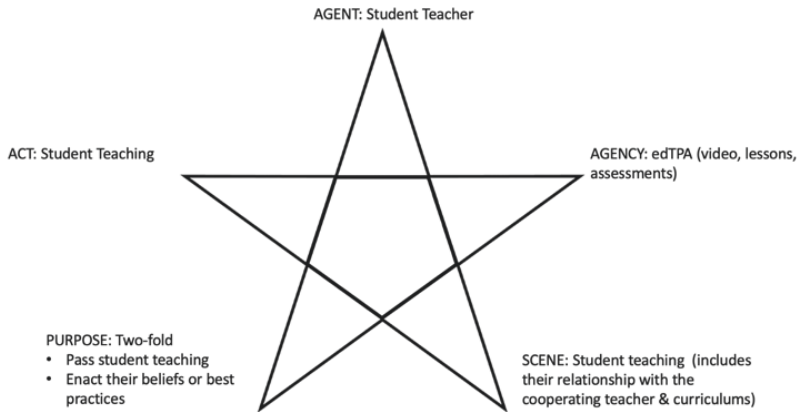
AGENT: Student Teacher

ACT: Student Teaching

AGENCY: edTPA (video, lessons, assessments)

PURPOSE: Two-fold
• Pass student teaching
• Enact their beliefs or best practices

SCENE: Student teaching (includes their relationship with the cooperating teacher & curriculums)